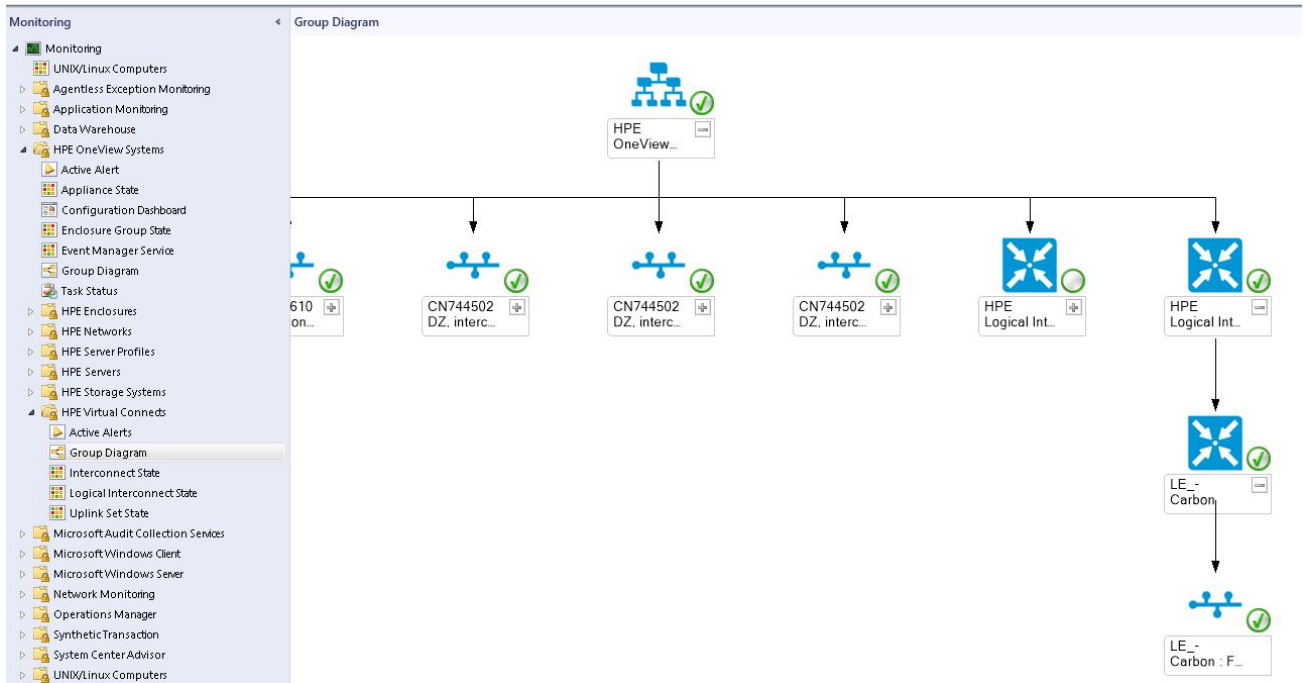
Monitoring
Monitoring
UNIX/Linux Computers
Agentless Exception Monitoring
Application Monitoring
Data Warehouse
HPE OneView Systems
Active Alert
Appliance State
Configuration Dashboard
Enclosure Group State
Event Manager Service
Group Diagram
Task Status
HPE Enclosures
HPE Networks
HPE Server Profiles
HPE Servers
HPE Storage Systems
HPE Virtual Connects
Active Alerts
Group Diagram
Interconnect State
Logical Interconnect State
Uplink Set State
Microsoft Audit Collection Services
Microsoft Windows Client
Microsoft Windows Server
Network Monitoring
Operations Manager
Synthetic Transaction
System Center Advisor
UNIX/Linux Computers

Group Diagram

HPE OneView...

610 on...

CN744502 DZ, interc...

CN744502 DZ, interc...

CN744502 DZ, interc...

HPE Logical Int...

HPE Logical Int...

LE_- Carbon

LE_- Carbon : F...